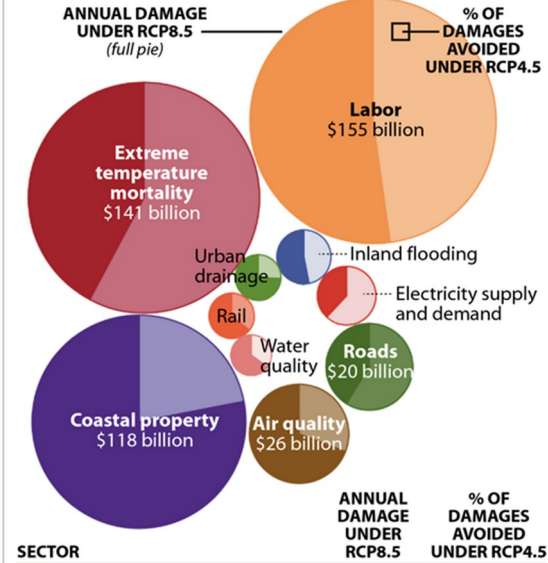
ANNUAL DAMAGE UNDER RCP8.5
(full pie)

% OF DAMAGES AVOIDED UNDER RCP4.5

Labor
$155 billion

Extreme temperature mortality
$141 billion

Urban drainage

Inland flooding

Electricity supply and demand

Rail

Water quality

Roads
$20 billion

Coastal property
$118 billion

Air quality
$26 billion

SECTOR

ANNUAL DAMAGE UNDER RCP8.5

% OF DAMAGES AVOIDED UNDER RCP4.5